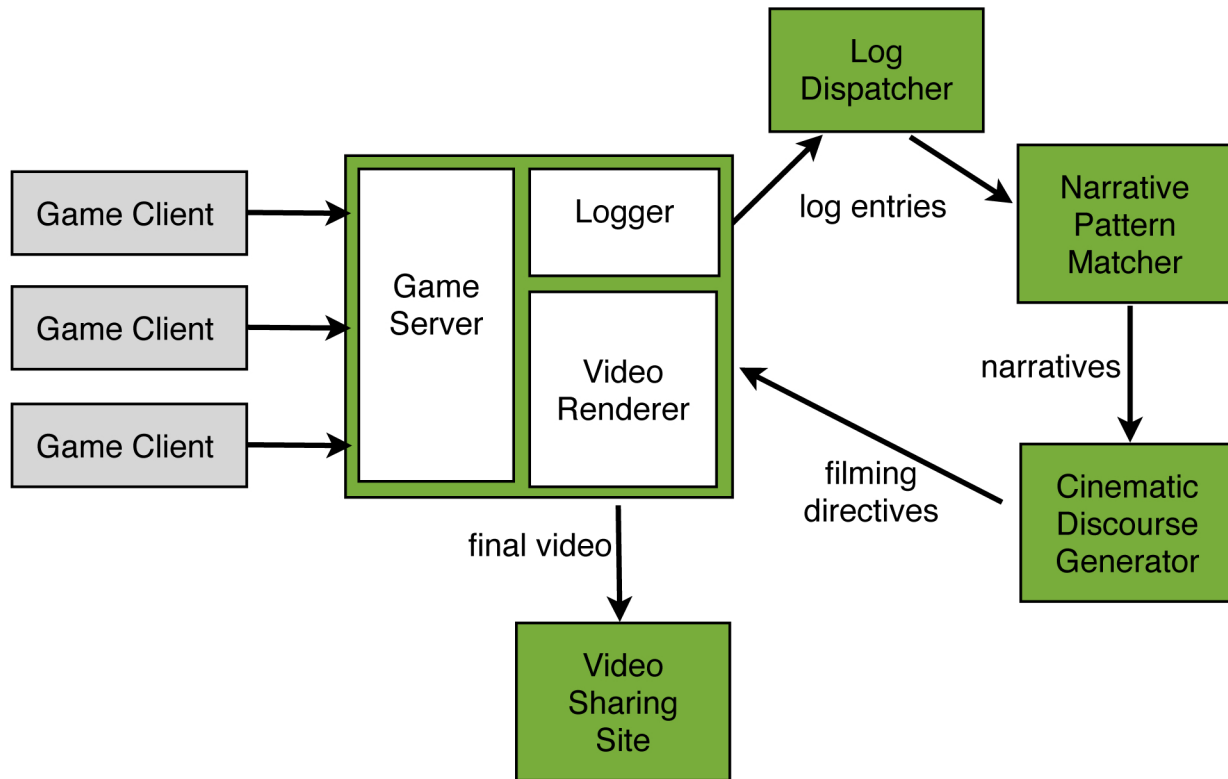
Log Dispatcher

Game Client

Game Client

Game Client

Game Server

Logger

Video Renderer

log entries

Narrative Pattern Matcher

narratives

filming directives

Cinematic Discourse Generator

final video

Video Sharing Site